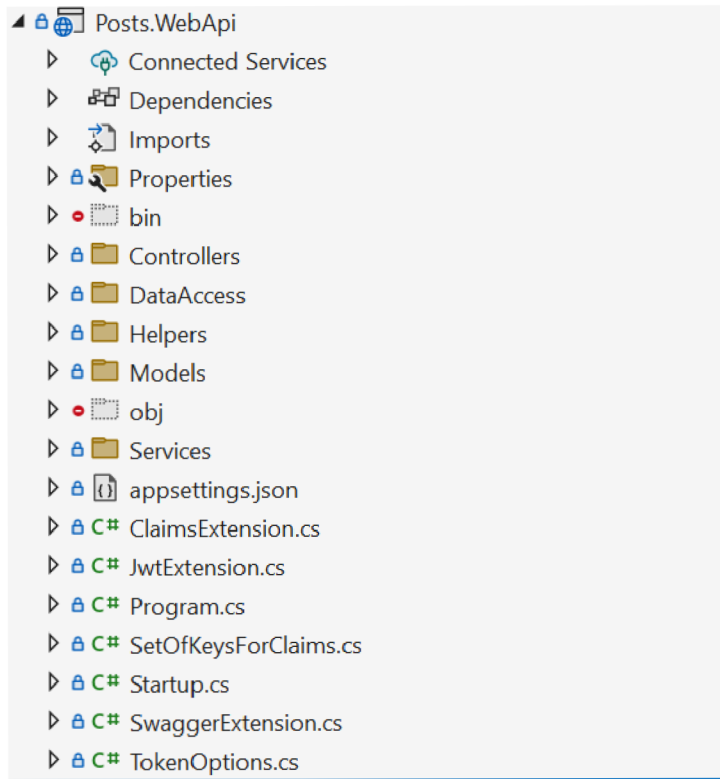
Posts.WebApi
Connected Services
Dependencies
Imports
Properties
bin
Controllers
DataAccess
Helpers
Models
obj
Services
appsettings.json
C# ClaimsExtension.cs
C# JwtExtension.cs
C# Program.cs
C# SetOfKeysForClaims.cs
C# Startup.cs
C# SwaggerExtension.cs
C# TokenOptions.cs